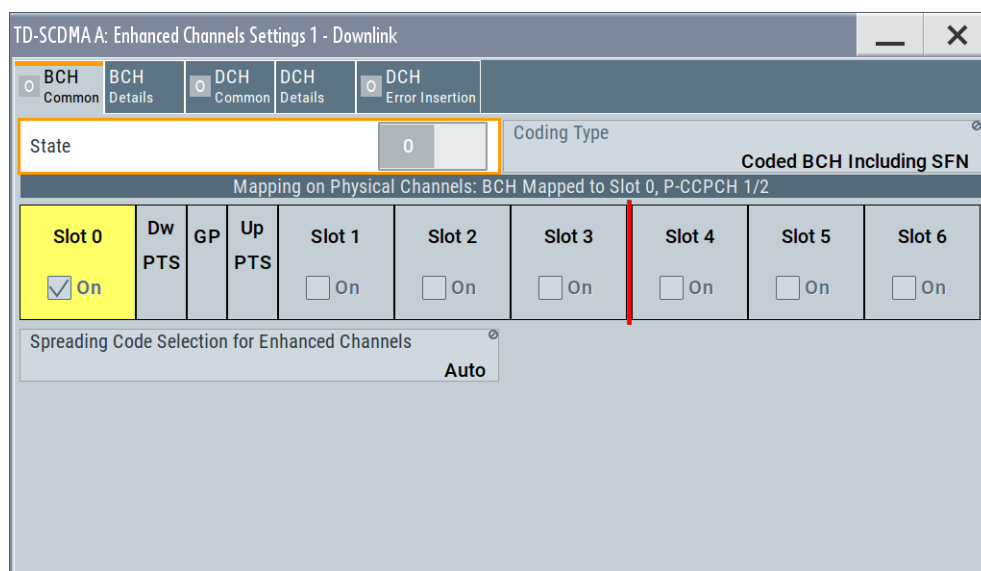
TD-SCDMA A: Enhanced Channels Settings 1 - Downlink

O BCH Common | BCH Details | O DCH Common | DCH Details | O DCH Error Insertion

State
0

Coding Type
Coded BCH Including SFN

Mapping on Physical Channels: BCH Mapped to Slot 0, P-CCPCH 1/2

| Slot 0 | Dw PTS | GP | Up PTS | Slot 1 | Slot 2 | Slot 3 | Slot 4 | Slot 5 | Slot 6 |
|---|---|---|---|---|---|---|---|---|---|
| On | | | | On | On | On | On | On | On |

Spreading Code Selection for Enhanced Channels
Auto